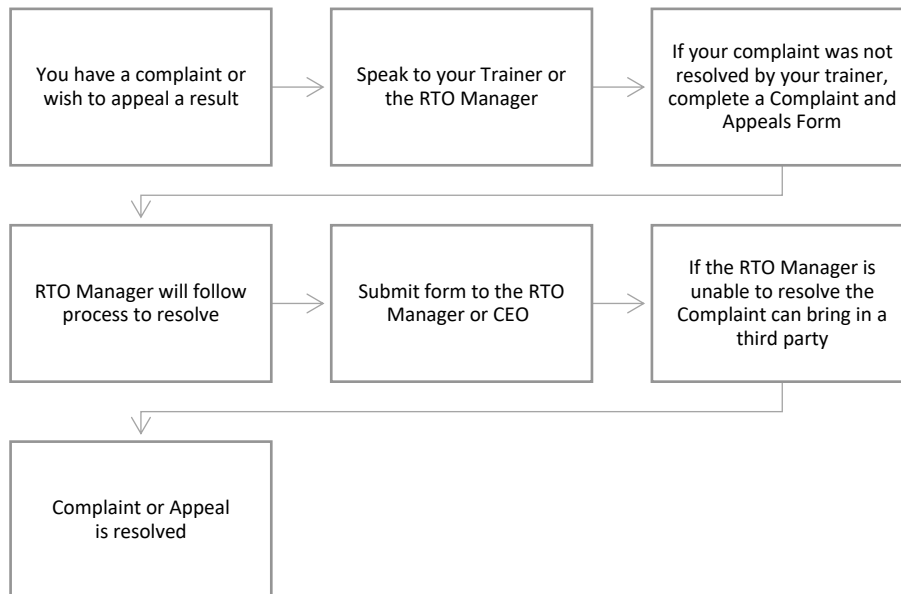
You have a complaint or wish to appeal a result

Speak to your Trainer or the RTO Manager

If your complaint was not resolved by your trainer, complete a Complaint and Appeals Form

RTO Manager will follow process to resolve

Submit form to the RTO Manager or CEO

If the RTO Manager is unable to resolve the Complaint can bring in a third party

Complaint or Appeal is resolved